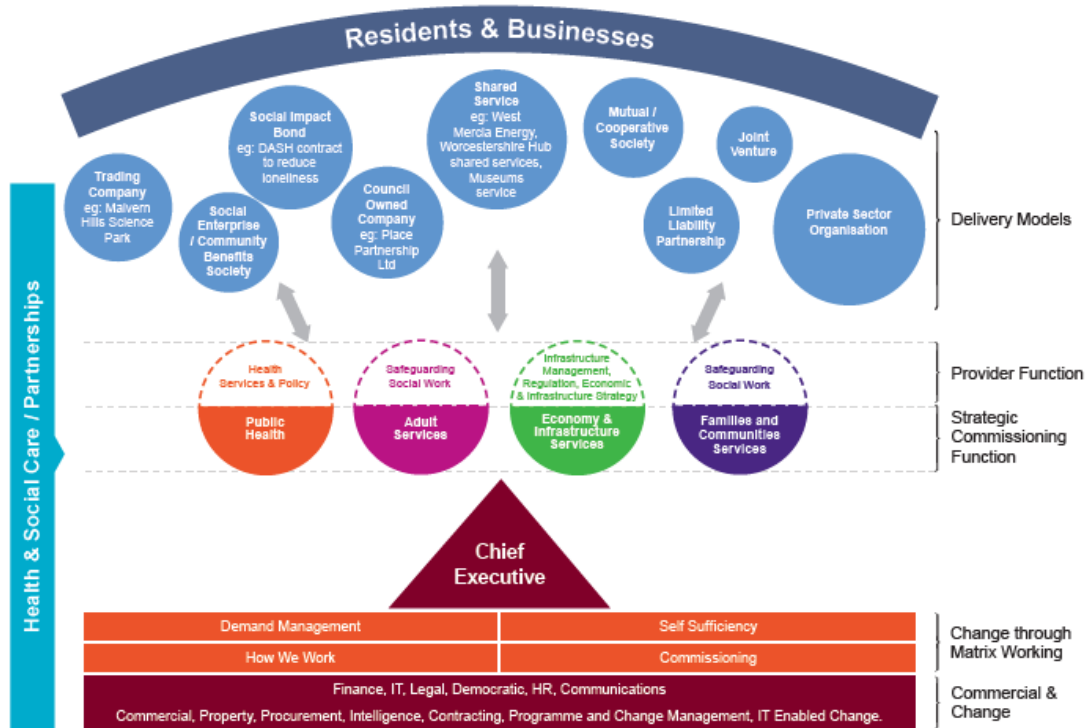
Residents & Businesses

Trading Company eg: Malvern Hills Science Park

Social Enterprise / Community Benefits Society

Social Impact Bond eg: DASH contract to reduce loneliness

Council Owned Company eg: Place Partnership Ltd

Shared Service eg: West Mercia Energy, Worcestershire Hub shared services, Museums service

Mutual / Cooperative Society

Limited Liability Partnership

Joint Venture

Private Sector Organisation

Delivery Models

Health Services & Policy

Public Health

Safeguarding Social Work

Adult Services

Infrastructure Management, Regulation, Economic & Infrastructure Strategy

Economy & Infrastructure Services

Safeguarding Social Work

Families and Communities Services

Provider Function

Strategic Commissioning Function

Health & Social Care / Partnerships

Chief Executive

| Demand Management | Self Sufficiency |
|---|---|
| How We Work | Commissioning |

Change through Matrix Working

Finance, IT, Legal, Democratic, HR, Communications

Commercial, Property, Procurement, Intelligence, Contracting, Programme and Change Management, IT Enabled Change.

Commercial & Change